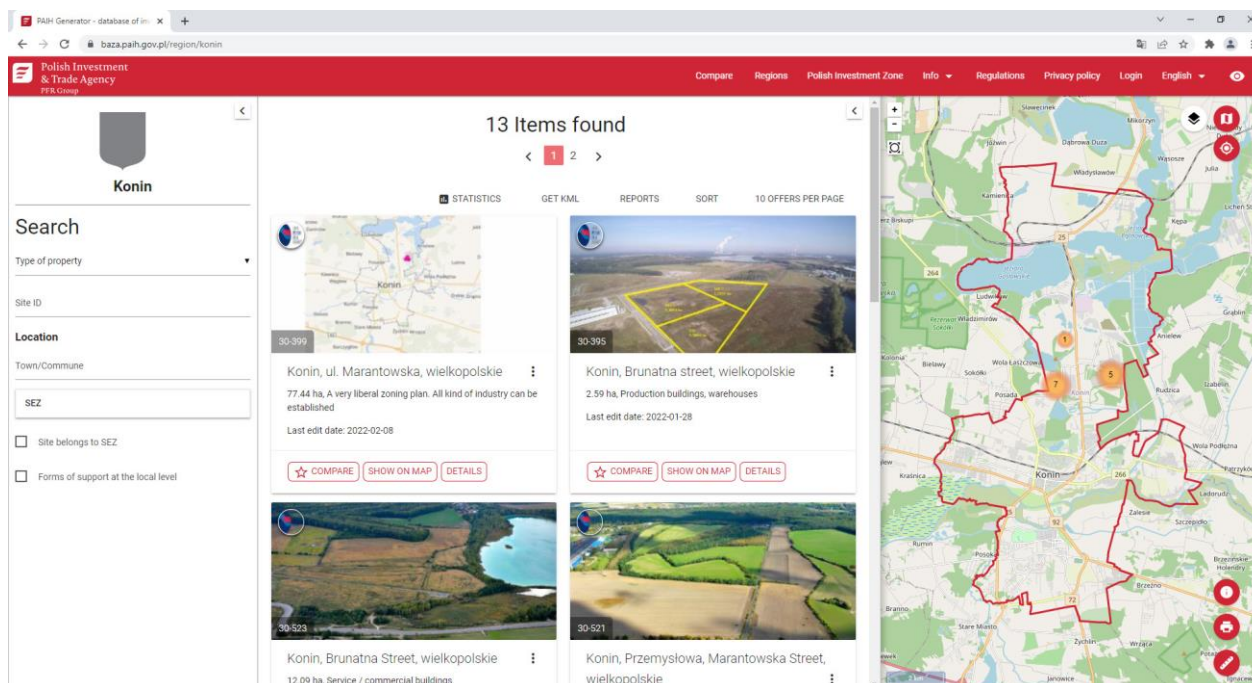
PAIH Generator - database of in ×

baza.paih.gov.pl/region/konin

Polish Investment & Trade Agency
PFR Group

Compare Regions Polish Investment Zone Info Regulations Privacy policy Login English

Konin

Search

Type of property

Site ID

Location

Town/Commune

SEZ

Site belongs to SEZ

Forms of support at the local level

13 Items found

< 1 2 >

STATISTICS GET KML REPORTS SORT 10 OFFERS PER PAGE

30-399

Konin, ul. Marantowska, wielkopolskie

77.44 ha, A very liberal zoning plan. All kind of industry can be established

Last edit date: 2022-02-08

COMPARE SHOW ON MAP DETAILS

30-395

Konin, Brunatna street, wielkopolskie

2.59 ha, Production buildings, warehouses

Last edit date: 2022-01-28

COMPARE SHOW ON MAP DETAILS

30-523

Konin, Brunatna Street, wielkopolskie

12.09 ha, Service / commercial buildings

30-521

Konin, Przemysłowa, Marantowska Street, wielkopolskie

Ślesin Mikorzyn Józwin Dąbrowa Duża Wąsosze Władysławów Julia Kamienica Lichen St. Kępa Biskupi 25 264 Ludwików Grablin Władzimirów Sokóle Anielew Bielawy Wola Łaszczowa Sokołki 1 7 5 Posada Rudzica Izabelin Wola Podleśna Kraśnica Konin 266 Ładorudz Zalesie Szczepidło 92 Rumin Posoka Brzeźno Brzezińskie Holendry Brzeźno 72 Stare Miasto Brenno Żychlin Wrząca Janowice